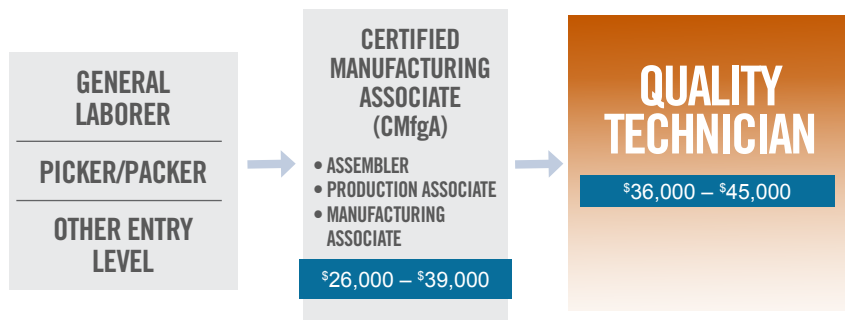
GENERAL LABORER

PICKER/PACKER

OTHER ENTRY LEVEL

CERTIFIED MANUFACTURING ASSOCIATE (CMfgA)

• ASSEMBLER
• PRODUCTION ASSOCIATE
• MANUFACTURING ASSOCIATE

$^{\$}26,000 – ^{\$}39,000$

QUALITY TECHNICIAN

$^{\$}36,000 – ^{\$}45,000$